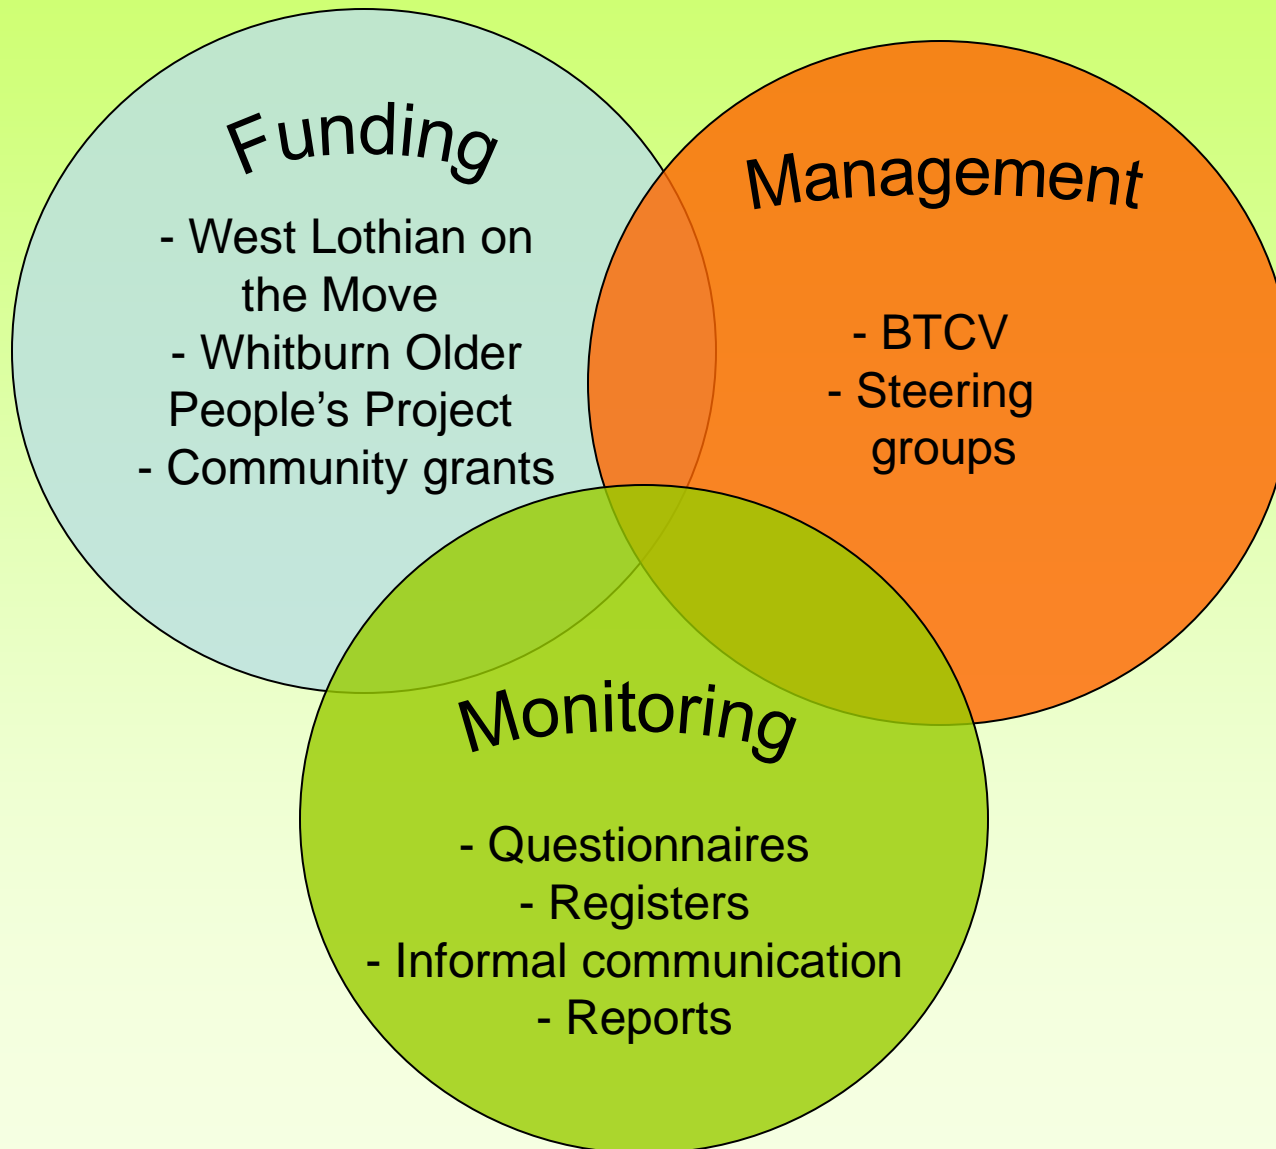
Funding

- West Lothian on the Move
- Whitburn Older People's Project
- Community grants

Management

- BTCV
- Steering groups

Monitoring

- Questionnaires
- Registers
- Informal communication
- Reports